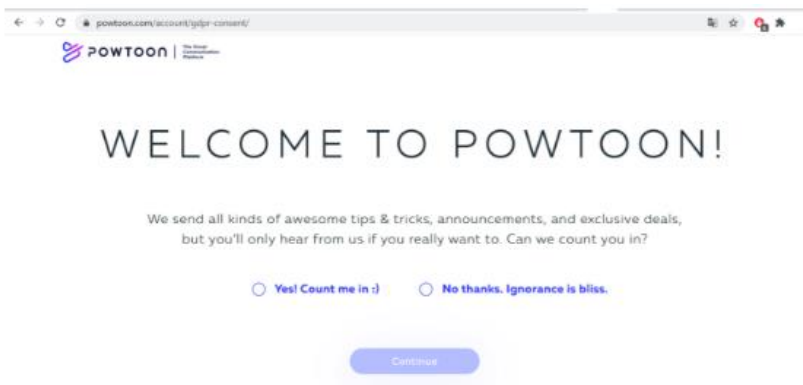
powtoon.com/account/gdpr-consent/

POWTOON | The Visual Communication Platform

WELCOME TO POWTOON!

We send all kinds of awesome tips & tricks, announcements, and exclusive deals, but you'll only hear from us if you really want to. Can we count you in?

Yes! Count me in :)

No thanks. Ignorance is bliss.

Continue